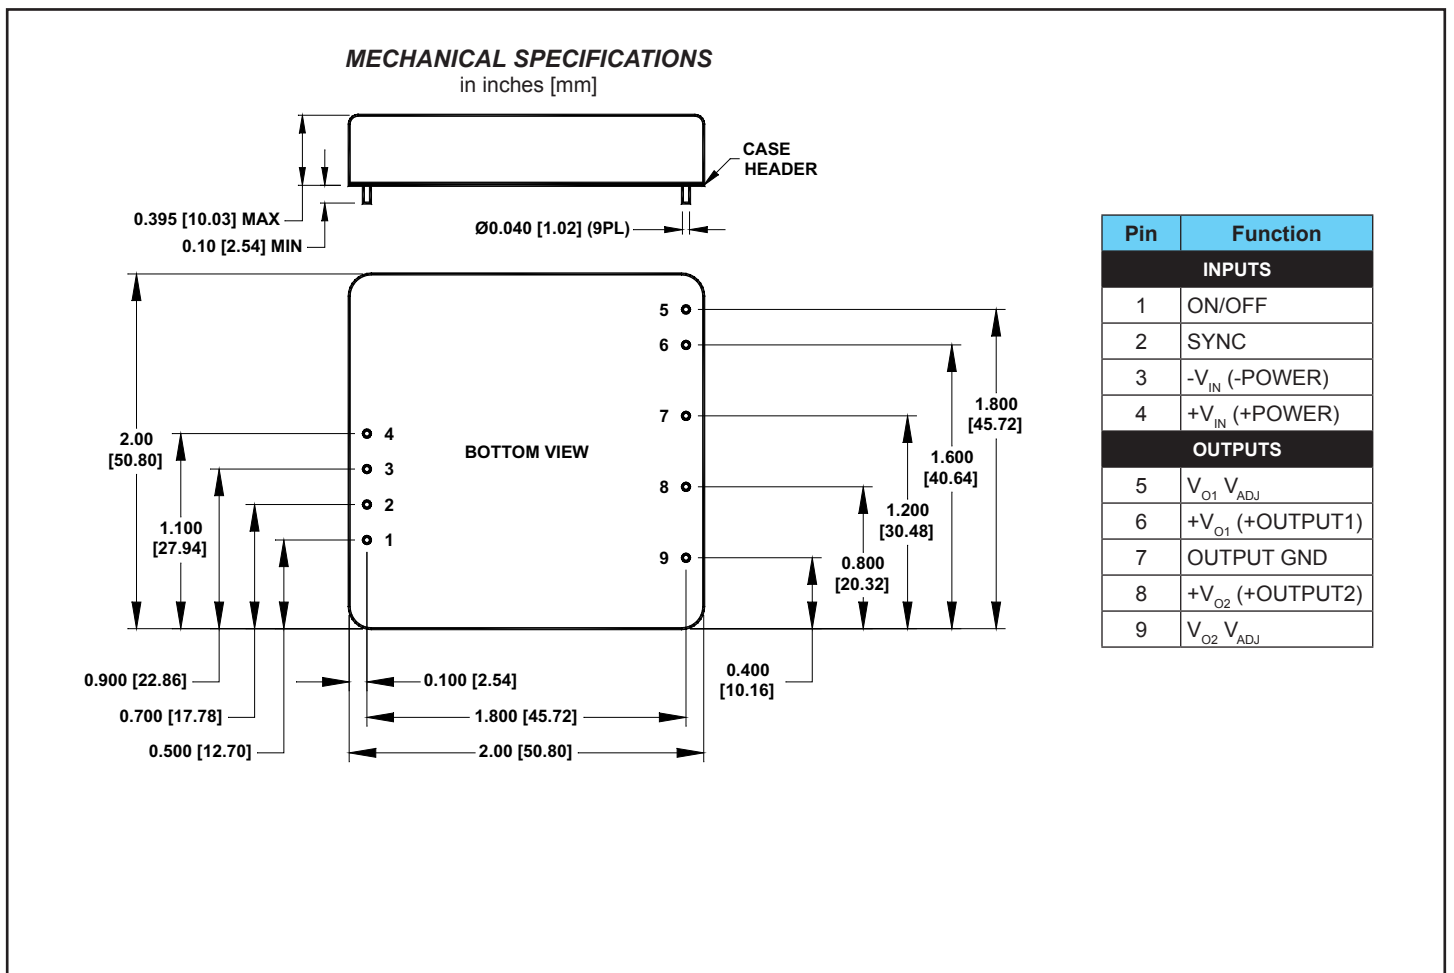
MECHANICAL SPECIFICATIONS
in inches [mm]

CASE
HEADER

0.395 [10.03] MAX
0.10 [2.54] MIN
Ø0.040 [1.02] (9PL)

5
6
7
8
9
4
3
2
1

BOTTOM VIEW

2.00
[50.80]

1.100
[27.94]

1.800
[45.72]

1.600
[40.64]

1.200
[30.48]

0.800
[20.32]

0.900 [22.86]
0.700 [17.78]
0.500 [12.70]
0.100 [2.54]
1.800 [45.72]
2.00 [50.80]

0.400
[10.16]

| Pin | Function |
|---|---|
| INPUTS | |
| 1 | ON/OFF |
| 2 | SYNC |
| 3 | $-V_{IN}$ (-POWER) |
| 4 | $+V_{IN}$ (+POWER) |
| OUTPUTS | |
| 5 | $V_{O1}$ $V_{ADJ}$ |
| 6 | $+V_{O1}$ (+OUTPUT1) |
| 7 | OUTPUT GND |
| 8 | $+V_{O2}$ (+OUTPUT2) |
| 9 | $V_{O2}$ $V_{ADJ}$ |